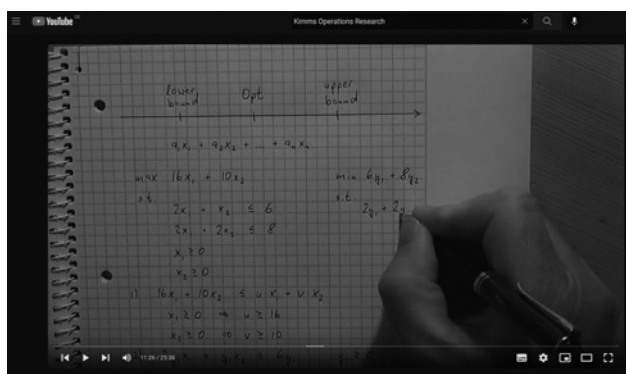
YouTube

Kimms Operations Research

lower bound

Opt

upper bound

$a_1x_1 + a_2x_2 + \dots + a_nx_n$

max $16x_1 + 10x_2$
s.t.
$2x_1 + x_2 \le 6$
$2x_1 + 2x_2 \le 8$
$x_1 \ge 0$
$x_2 \ge 0$

min $6y_1 + 8y_2$
s.t.
$2y_1 + 2y$ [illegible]

(1) $16x_1 + 10x_2 \le u\,x_1 + v\,x_2$
$x_1 \ge 0 \Rightarrow u \ge 16$
$x_2 \ge 0 \Rightarrow v \ge 10$

11:26 / 25:38